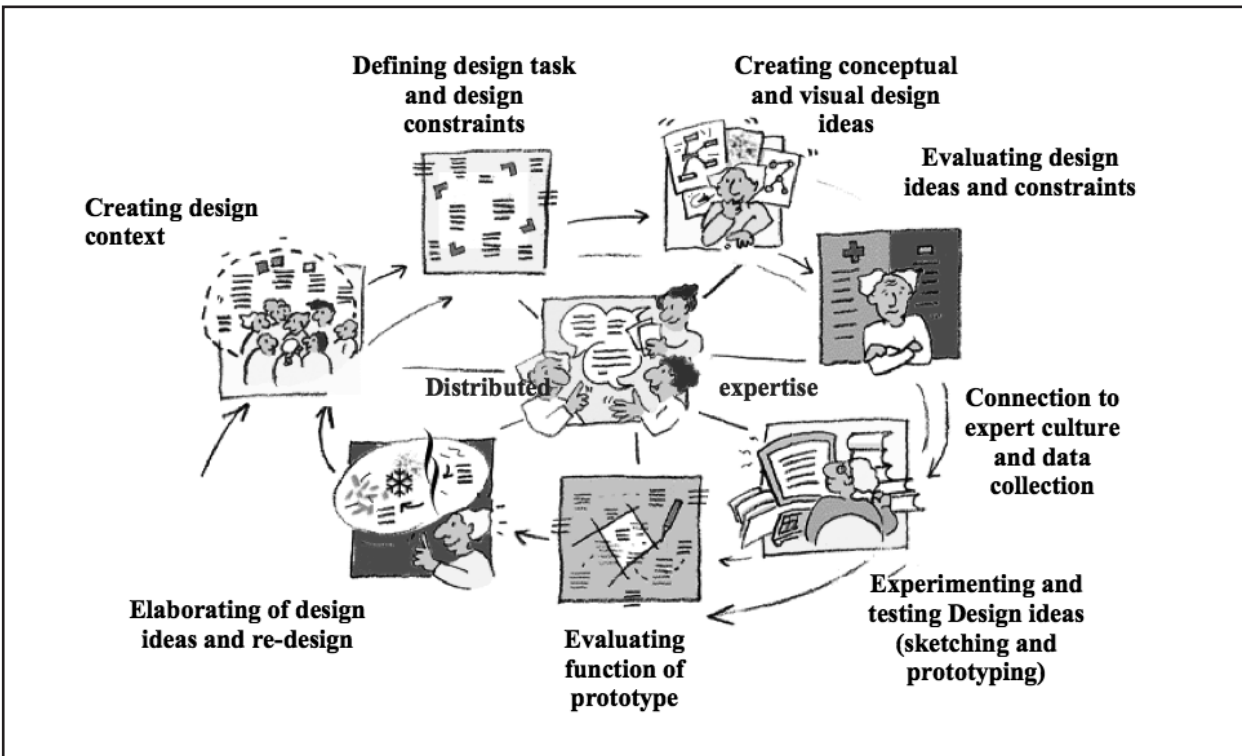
Defining design task and design constraints

Creating conceptual and visual design ideas

Evaluating design ideas and constraints

Creating design context

Distributed expertise

Connection to expert culture and data collection

Experimenting and testing Design ideas (sketching and prototyping)

Evaluating function of prototype

Elaborating of design ideas and re-design